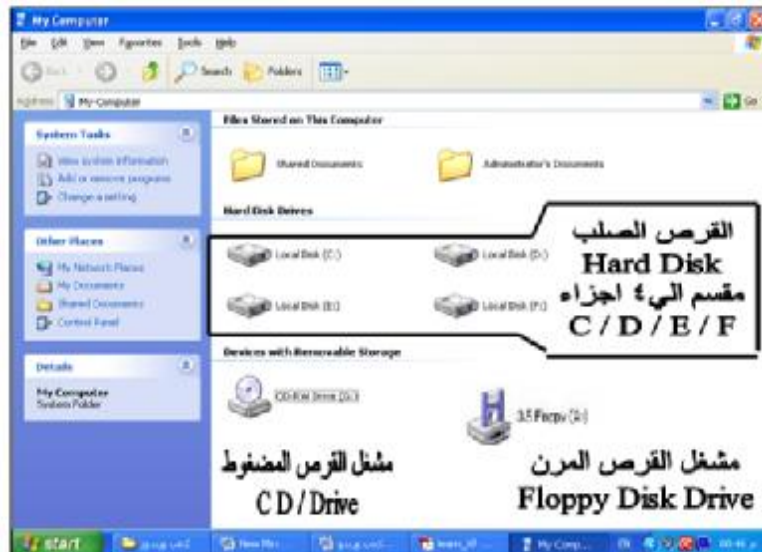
My Computer

File Edit View Favorites Tools Help

Back Search Folders

Address My Computer Go

System Tasks

View system information
Add or remove programs
Change a setting

Other Places

My Network Places
My Documents
Shared Documents
Control Panel

Details

My Computer
System Folder

Files Stored on This Computer

Shared Documents

Administrator's Documents

Hard Disk Drives

Local Disk (C:)

Local Disk (D:)

Local Disk (E:)

Local Disk (F:)

القرص الصلب
Hard Disk
مقسم الي٤ اجزاء
C / D / E / F

Devices with Removable Storage

CD-RW Drive (G:)

3.5 Floppy (A:)

مشغل القرص المضغوط
CD / Drive

مشغل القرص المرن
Floppy Disk Drive

start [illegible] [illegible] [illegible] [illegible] My Comp... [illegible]